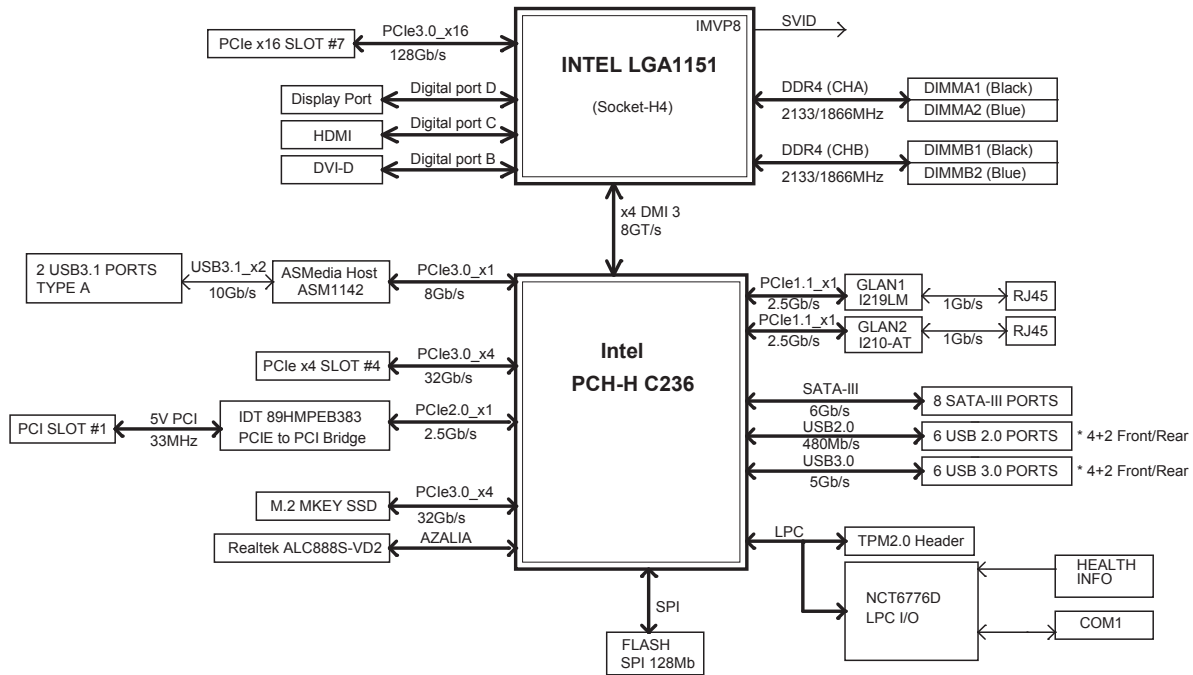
IMVP8
SVID
INTEL LGA1151
(Socket-H4)
PCIe x16 SLOT #7
PCIe3.0_x16
128Gb/s
Display Port
Digital port D
HDMI
Digital port C
DVI-D
Digital port B
DDR4 (CHA)
2133/1866MHz
DIMMA1 (Black)
DIMMA2 (Blue)
DDR4 (CHB)
2133/1866MHz
DIMMB1 (Black)
DIMMB2 (Blue)
x4 DMI 3
8GT/s
2 USB3.1 PORTS TYPE A
USB3.1_x2
10Gb/s
ASMedia Host ASM1142
PCIe3.0_x1
8Gb/s
PCIe1.1_x1
2.5Gb/s
GLAN1 I219LM
1Gb/s
RJ45
PCIe1.1_x1
2.5Gb/s
GLAN2 I210-AT
1Gb/s
RJ45
Intel
PCH-H C236
PCIe x4 SLOT #4
PCIe3.0_x4
32Gb/s
PCI SLOT #1
5V PCI
33MHz
IDT 89HMPEB383
PCIE to PCI Bridge
PCIe2.0_x1
2.5Gb/s
SATA-III
6Gb/s
8 SATA-III PORTS
USB2.0
480Mb/s
6 USB 2.0 PORTS
* 4+2 Front/Rear
USB3.0
5Gb/s
6 USB 3.0 PORTS
* 4+2 Front/Rear
M.2 MKEY SSD
PCIe3.0_x4
32Gb/s
AZALIA
Realtek ALC888S-VD2
LPC
TPM2.0 Header
HEALTH INFO
NCT6776D
LPC I/O
COM1
SPI
FLASH
SPI 128Mb